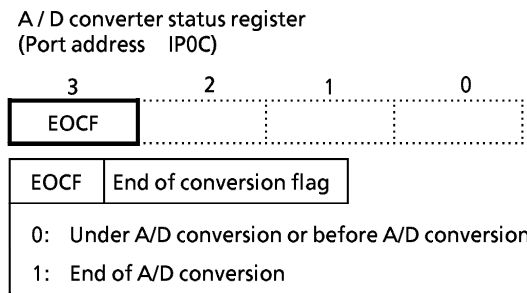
A / D converter status register
(Port address IP0C)

| 3 | 2 | 1 | 0 |
|---|---|---|---|
| EOCF | | | |

| EOCF | End of conversion flag |
|---|---|

0: Under A/D conversion or before A/D conversion
1: End of A/D conversion